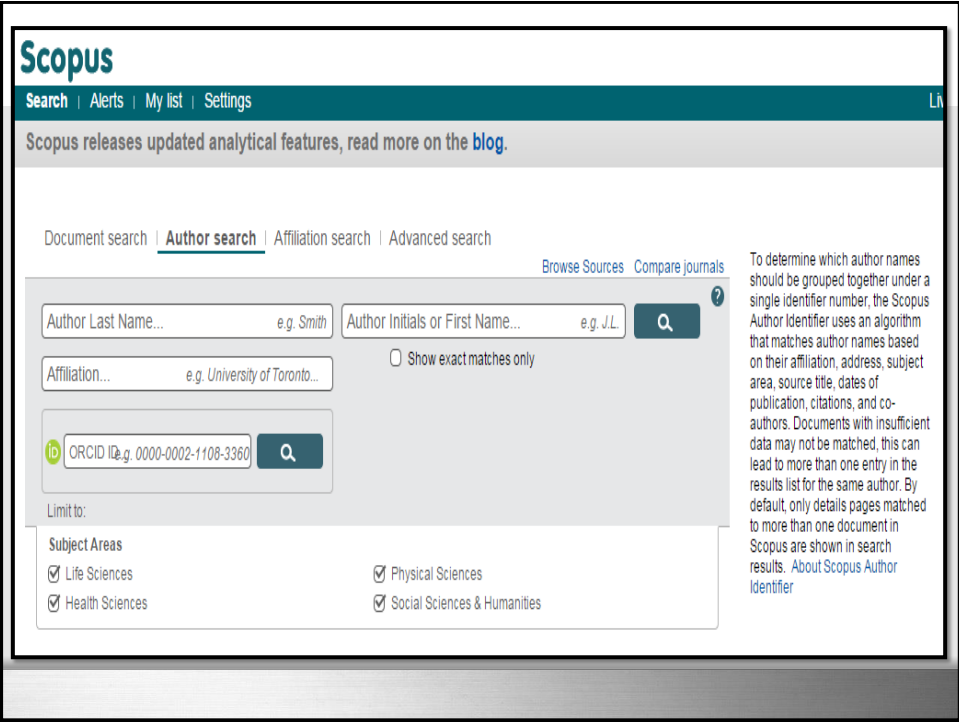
Scopus

Search | Alerts | My list | Settings

Liv

Scopus releases updated analytical features, read more on the blog.

Document search | Author search | Affiliation search | Advanced search

Browse Sources Compare journals

?

Author Last Name... e.g. Smith

Author Initials or First Name... e.g. J.L.

Show exact matches only

Affiliation... e.g. University of Toronto...

iD ORCID ID e.g. 0000-0002-1108-3360

Limit to:

Subject Areas

Life Sciences

Health Sciences

Physical Sciences

Social Sciences & Humanities

To determine which author names should be grouped together under a single identifier number, the Scopus Author Identifier uses an algorithm that matches author names based on their affiliation, address, subject area, source title, dates of publication, citations, and co-authors. Documents with insufficient data may not be matched, this can lead to more than one entry in the results list for the same author. By default, only details pages matched to more than one document in Scopus are shown in search results. About Scopus Author Identifier